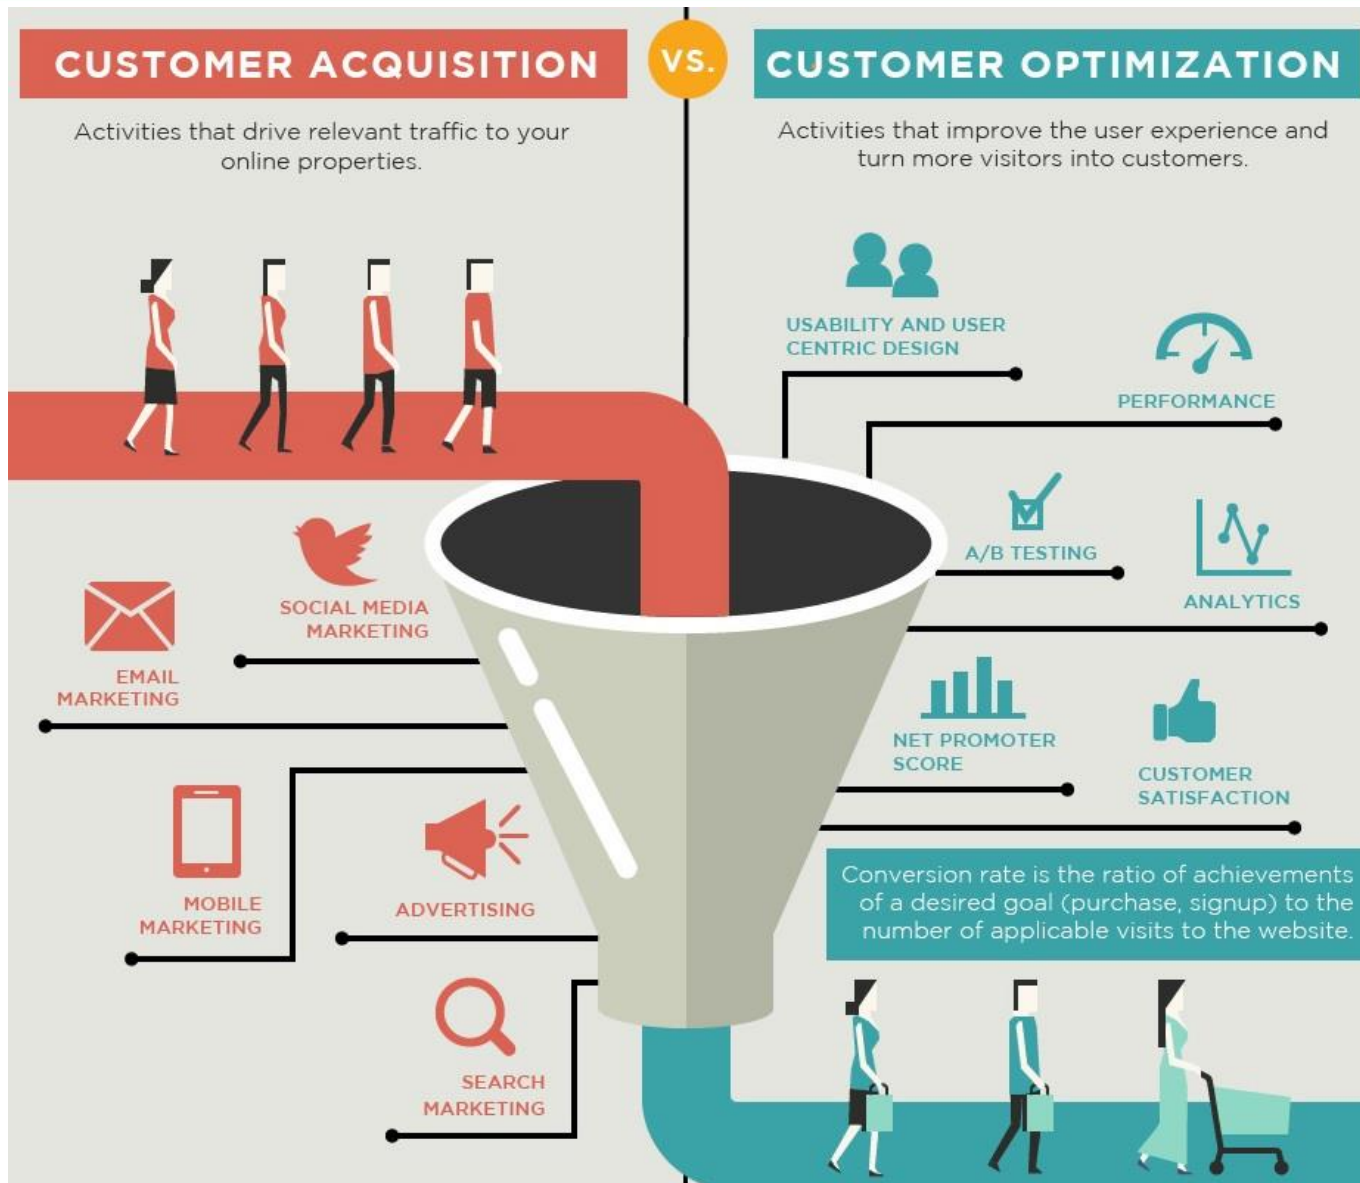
CUSTOMER ACQUISITION

VS.

CUSTOMER OPTIMIZATION

Activities that drive relevant traffic to your online properties.

Activities that improve the user experience and turn more visitors into customers.

USABILITY AND USER CENTRIC DESIGN

PERFORMANCE

A/B TESTING

ANALYTICS

NET PROMOTER SCORE

CUSTOMER SATISFACTION

SOCIAL MEDIA MARKETING

EMAIL MARKETING

MOBILE MARKETING

ADVERTISING

SEARCH MARKETING

Conversion rate is the ratio of achievements of a desired goal (purchase, signup) to the number of applicable visits to the website.